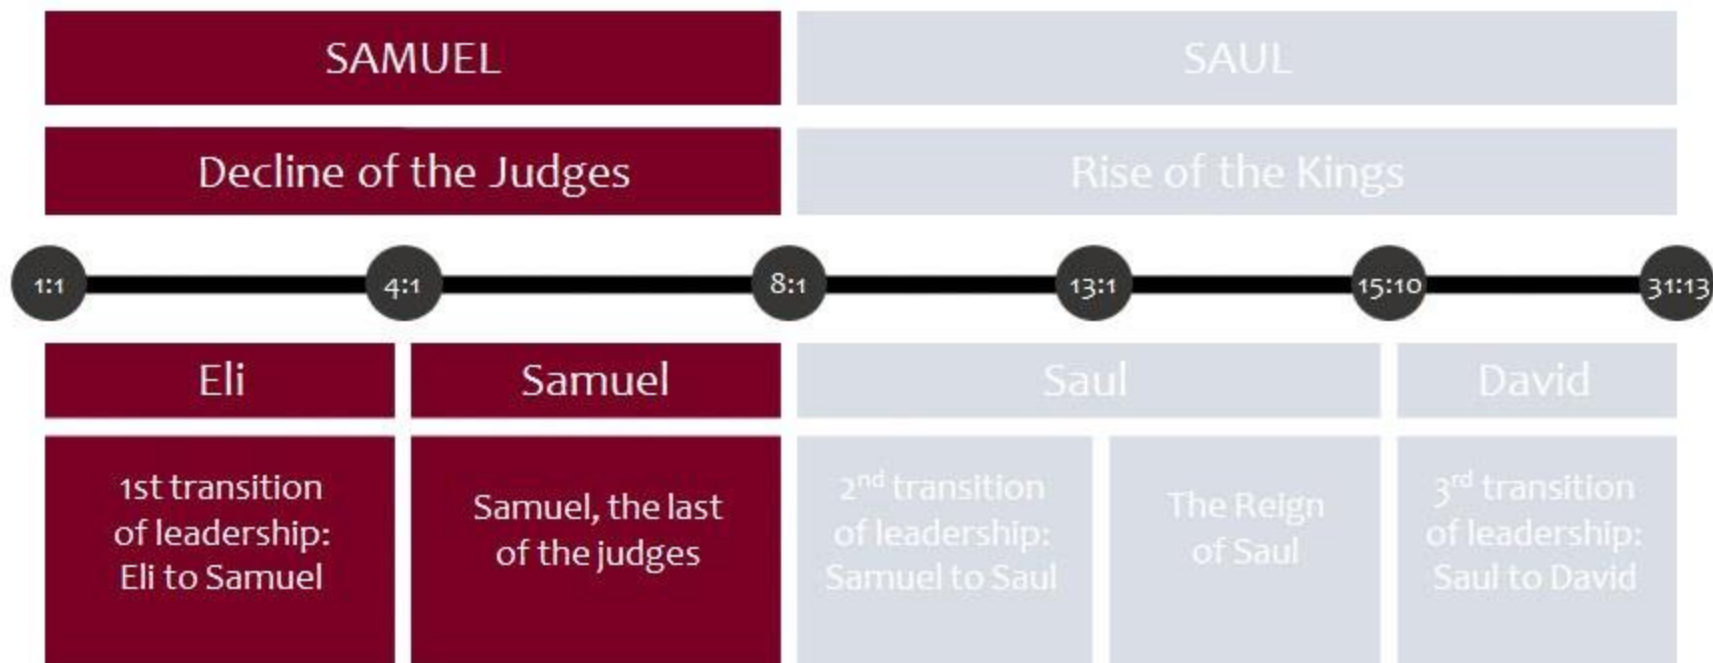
SAMUEL

SAUL

Decline of the Judges

Rise of the Kings

1:1

4:1

8:1

13:1

15:10

31:13

Eli

Samuel

Saul

David

1st transition of leadership: Eli to Samuel

Samuel, the last of the judges

2$^{nd}$ transition of leadership: Samuel to Saul

The Reign of Saul

3$^{rd}$ transition of leadership: Saul to David